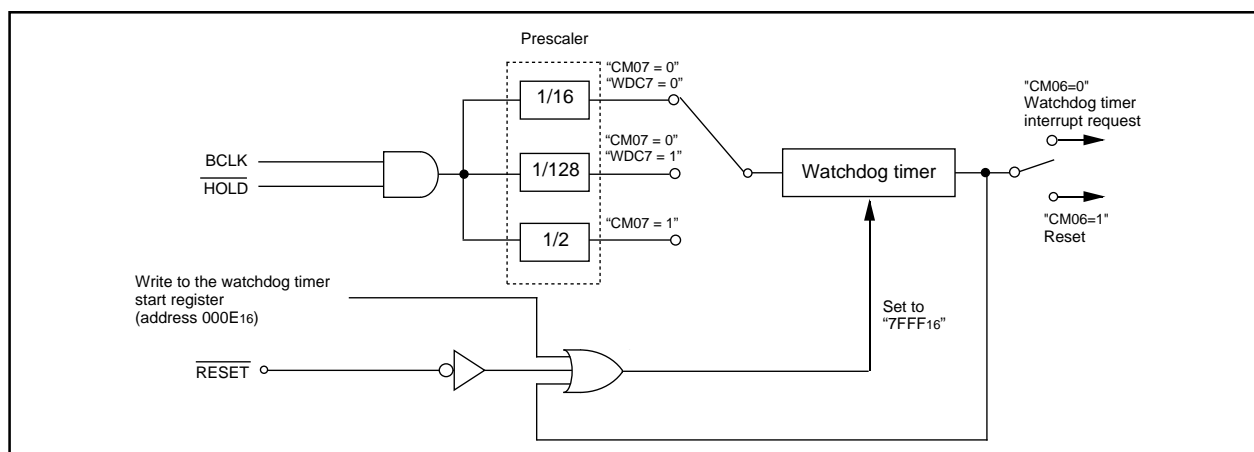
Prescaler

"CM07 = 0"
"WDC7 = 0"

1/16

"CM07 = 0"
"WDC7 = 1"

1/128

"CM07 = 1"

1/2

BCLK

$\overline{HOLD}$

Watchdog timer

"CM06=0"
Watchdog timer
interrupt request

"CM06=1"
Reset

Write to the watchdog timer start register (address $000E_{16}$)

Set to "$7FFF_{16}$"

$\overline{RESET}$